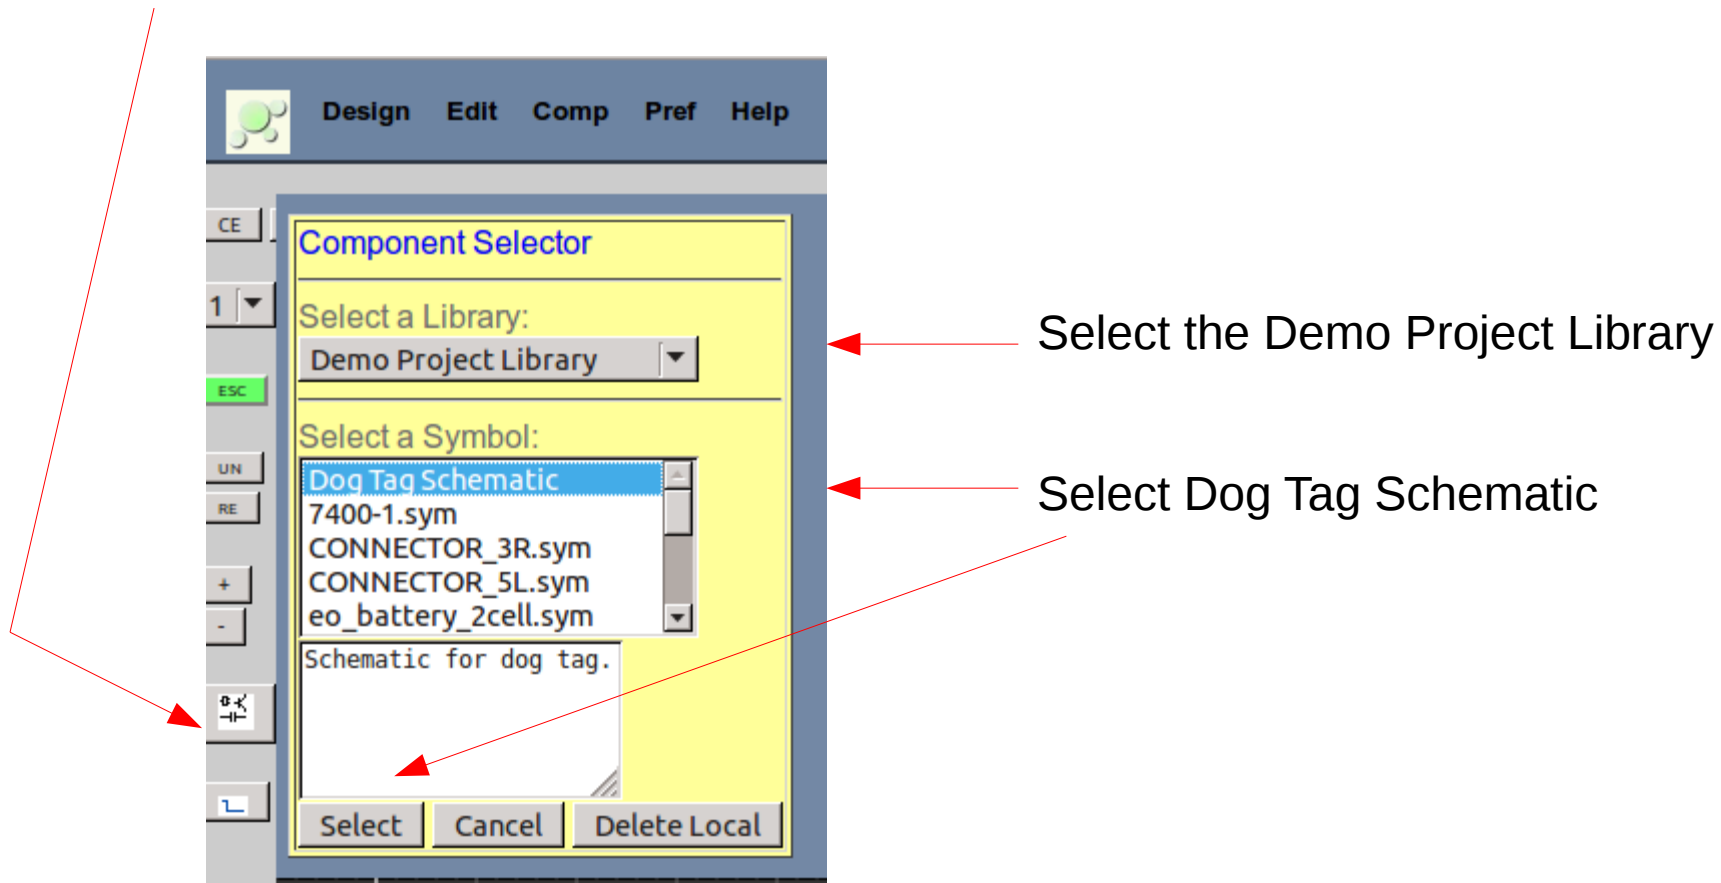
Design Edit Comp Pref Help

CE

1

ESC

UN

RE

+

-

Component Selector

Select a Library:

Demo Project Library

Select a Symbol:

Dog Tag Schematic
7400-1.sym
CONNECTOR_3R.sym
CONNECTOR_5L.sym
eo_battery_2cell.sym

Schematic for dog tag.

Select Cancel Delete Local

Select the Demo Project Library

Select Dog Tag Schematic